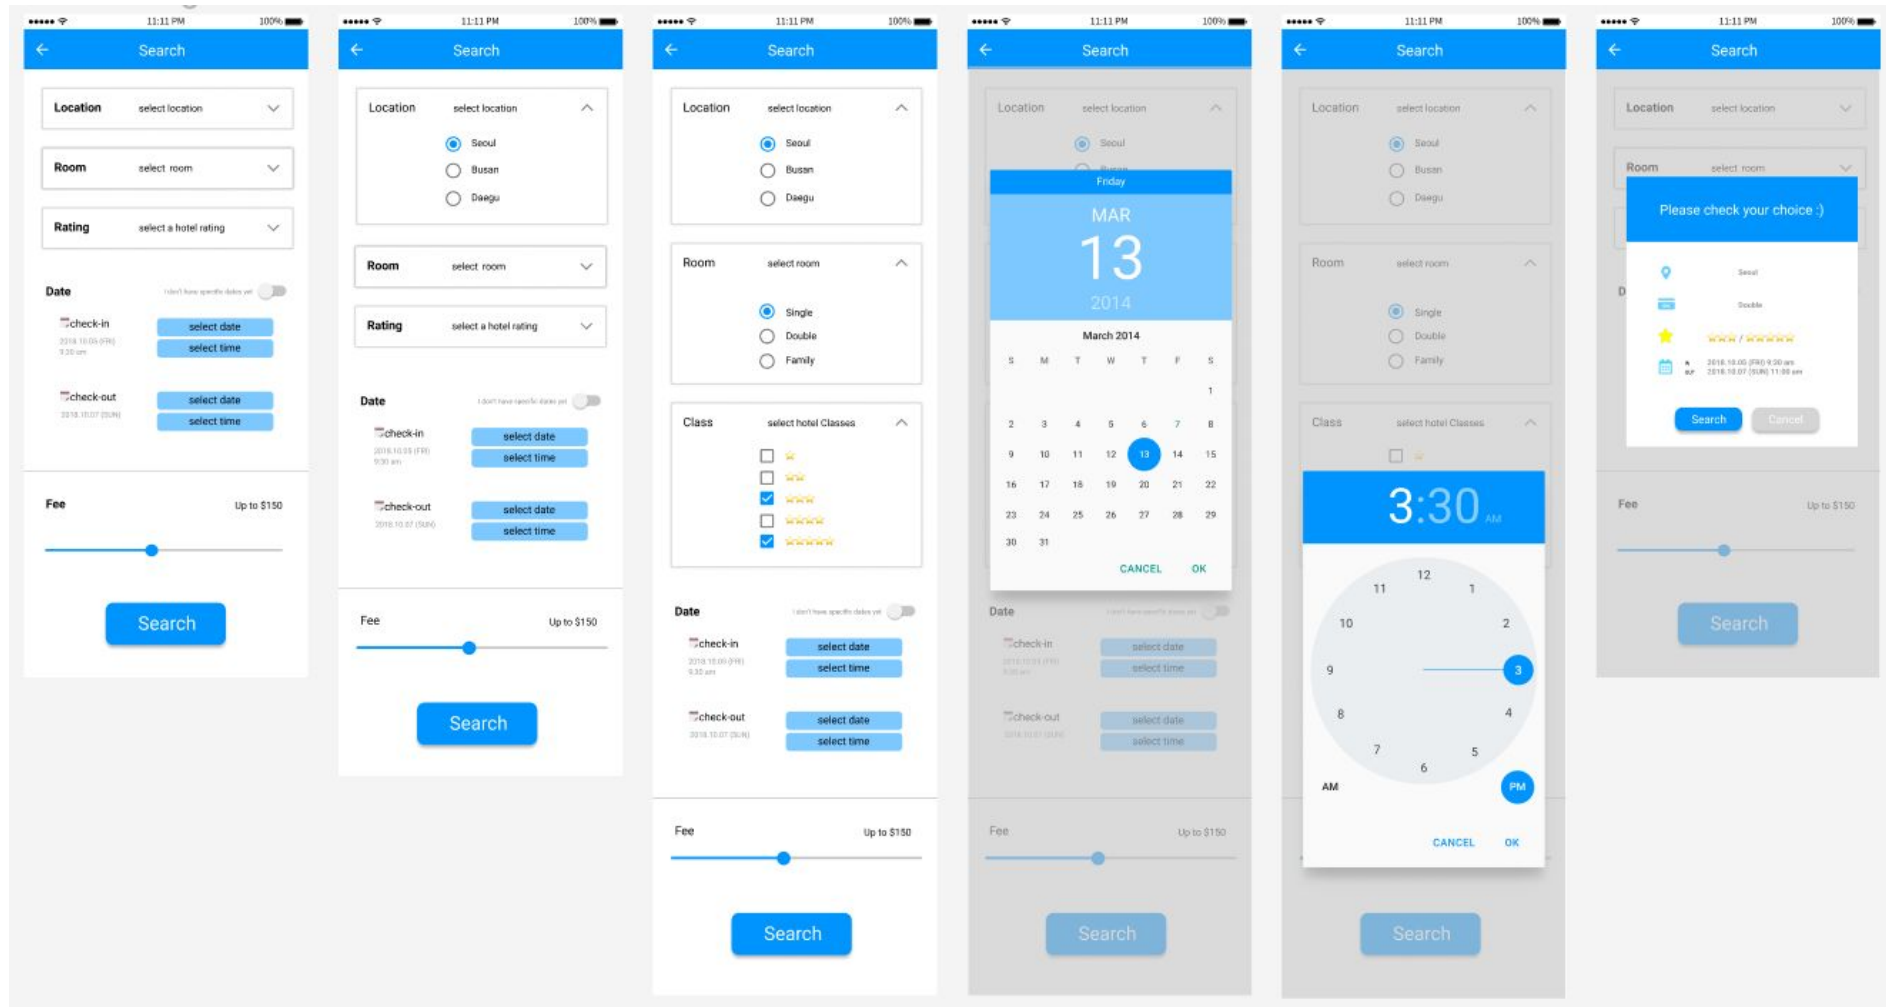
11:11 PM 100%
Search
Location select location
Room select room
Rating select a hotel rating
Date I don't have specific dates yet
check-in 2018.10.05 (FRI) 9:30 am
select date
select time
check-out 2018.10.07 (SUN)
select date
select time
Fee Up to $150
Search

11:11 PM 100%
Search
Location select location
Seoul
Busan
Daegu
Room select room
Rating select a hotel rating
Date I don't have specific dates yet
check-in 2018.10.05 (FRI) 9:30 am
select date
select time
check-out 2018.10.07 (SUN)
select date
select time
Fee Up to $150
Search

11:11 PM 100%
Search
Location select location
Seoul
Busan
Daegu
Room select room
Single
Double
Family
Class select hotel Classes
Date I don't have specific dates yet
check-in 2018.10.05 (FRI) 9:30 am
select date
select time
check-out 2018.10.07 (SUN)
select date
select time
Fee Up to $150
Search

11:11 PM 100%
Search
Location select location
Seoul
Friday
MAR
13
2014
March 2014
| S | M | T | W | T | F | S |
|---|---|---|---|---|---|---|
| | | | | | | 1 |
| 2 | 3 | 4 | 5 | 6 | 7 | 8 |
| 9 | 10 | 11 | 12 | 13 | 14 | 15 |
| 16 | 17 | 18 | 19 | 20 | 21 | 22 |
| 23 | 24 | 25 | 26 | 27 | 28 | 29 |
| 30 | 31 | | | | | |
CANCEL OK
Date I don't have specific dates yet
check-in
select date
select time
check-out
select date
select time
Fee Up to $150
Search

11:11 PM 100%
Search
Location select location
Seoul
Busan
Daegu
Room select room
Single
Double
Family
Class select hotel Classes
3:30 AM
12 1 2 3 4 5 6 7 8 9 10 11
AM PM
CANCEL OK
Search

11:11 PM 100%
Search
Location select location
Room select room
Please check your choice :)
Seoul
Double
2018.10.05 (FRI) 9:30 am
2018.10.07 (SUN) 11:00 am
Search Cancel
Fee Up to $150
Search